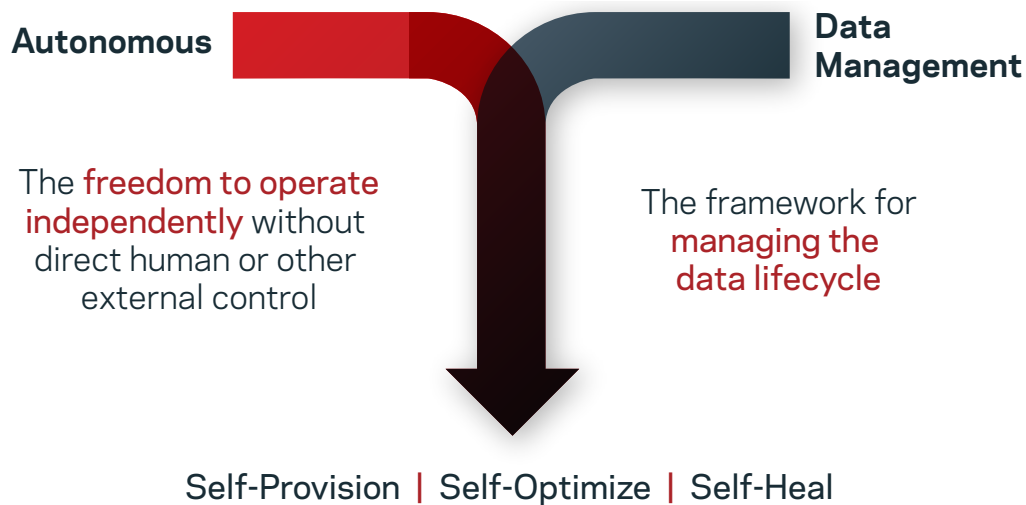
Autonomous

Data Management

The freedom to operate independently without direct human or other external control

The framework for managing the data lifecycle

Self-Provision | Self-Optimize | Self-Heal